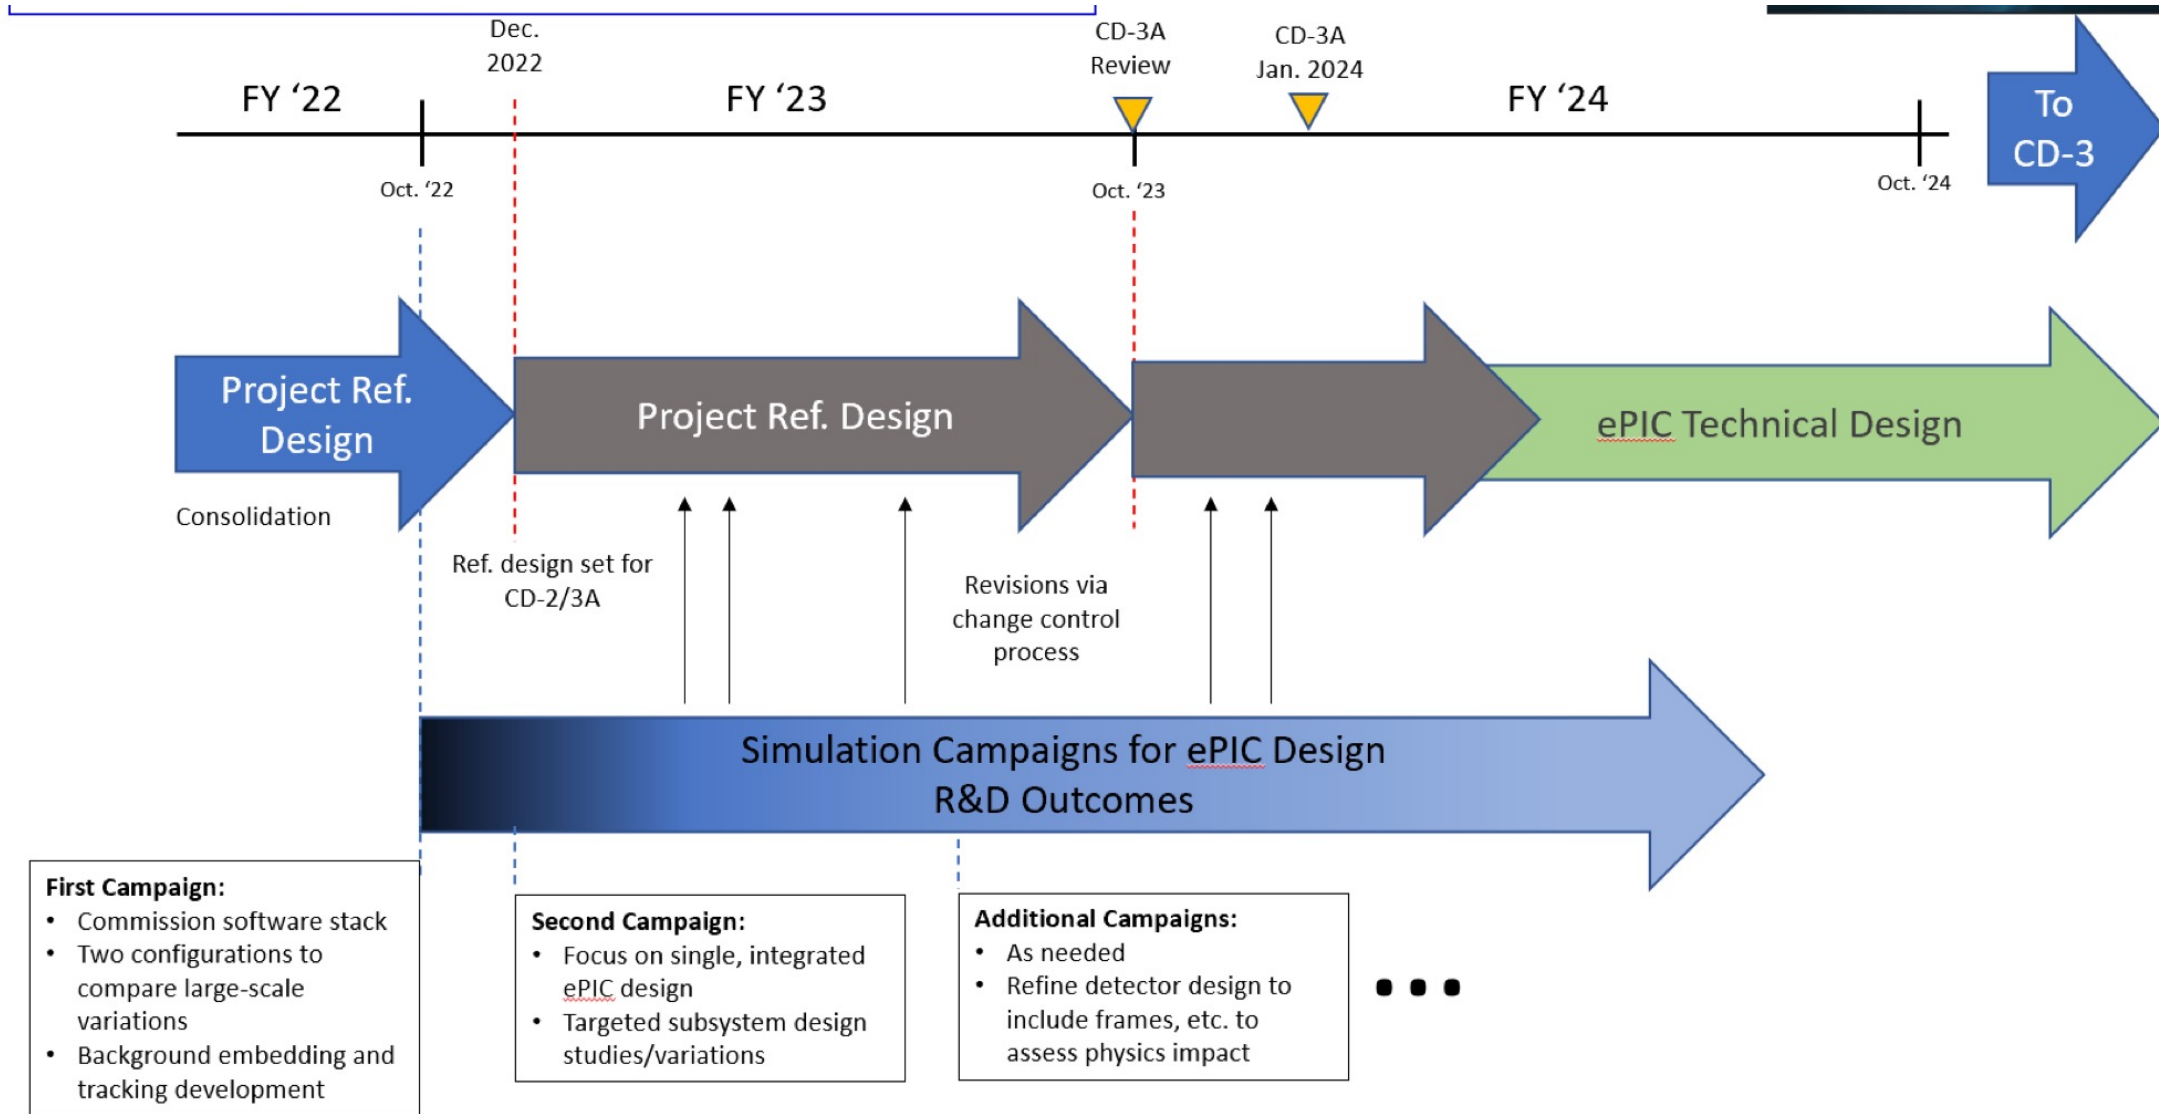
Dec. 2022

CD-3A Review

CD-3A Jan. 2024

FY ‘22

FY ‘23

FY ‘24

To CD-3

Oct. ‘22

Oct. ‘23

Oct. ‘24

Project Ref. Design

Consolidation

Project Ref. Design

ePIC Technical Design

Ref. design set for CD-2/3A

Revisions via change control process

Simulation Campaigns for ePIC Design R&D Outcomes

First Campaign:
- Commission software stack
- Two configurations to compare large-scale variations
- Background embedding and tracking development

Second Campaign:
- Focus on single, integrated ePIC design
- Targeted subsystem design studies/variations

Additional Campaigns:
- As needed
- Refine detector design to include frames, etc. to assess physics impact

• • •